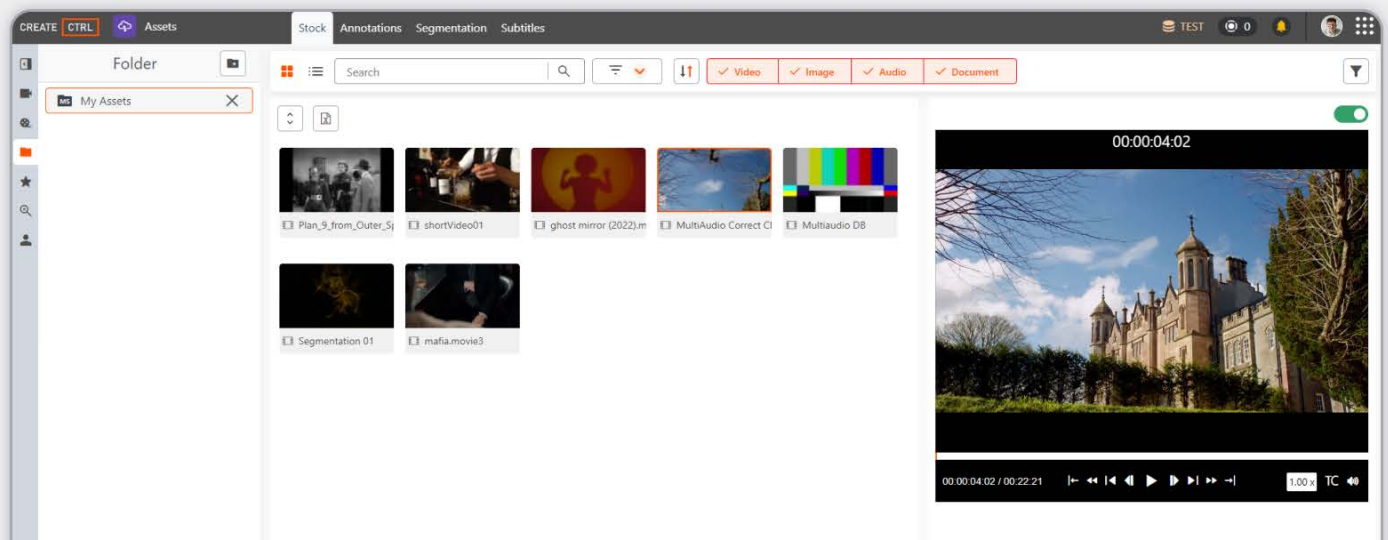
CREATE CTRL Assets

Stock Annotations Segmentation Subtitles

TEST 0

Folder

MS My Assets

Search

Video Image Audio Document

Plan_9_from_Outer_Sp
shortVideo01
ghost mirror (2022).m
MultiAudio Correct Cl
Multiaudio DB
Segmentation 01
mafia.movie3

00:00:04:02

00:00:04:02 / 00:22:21

1.00 x TC